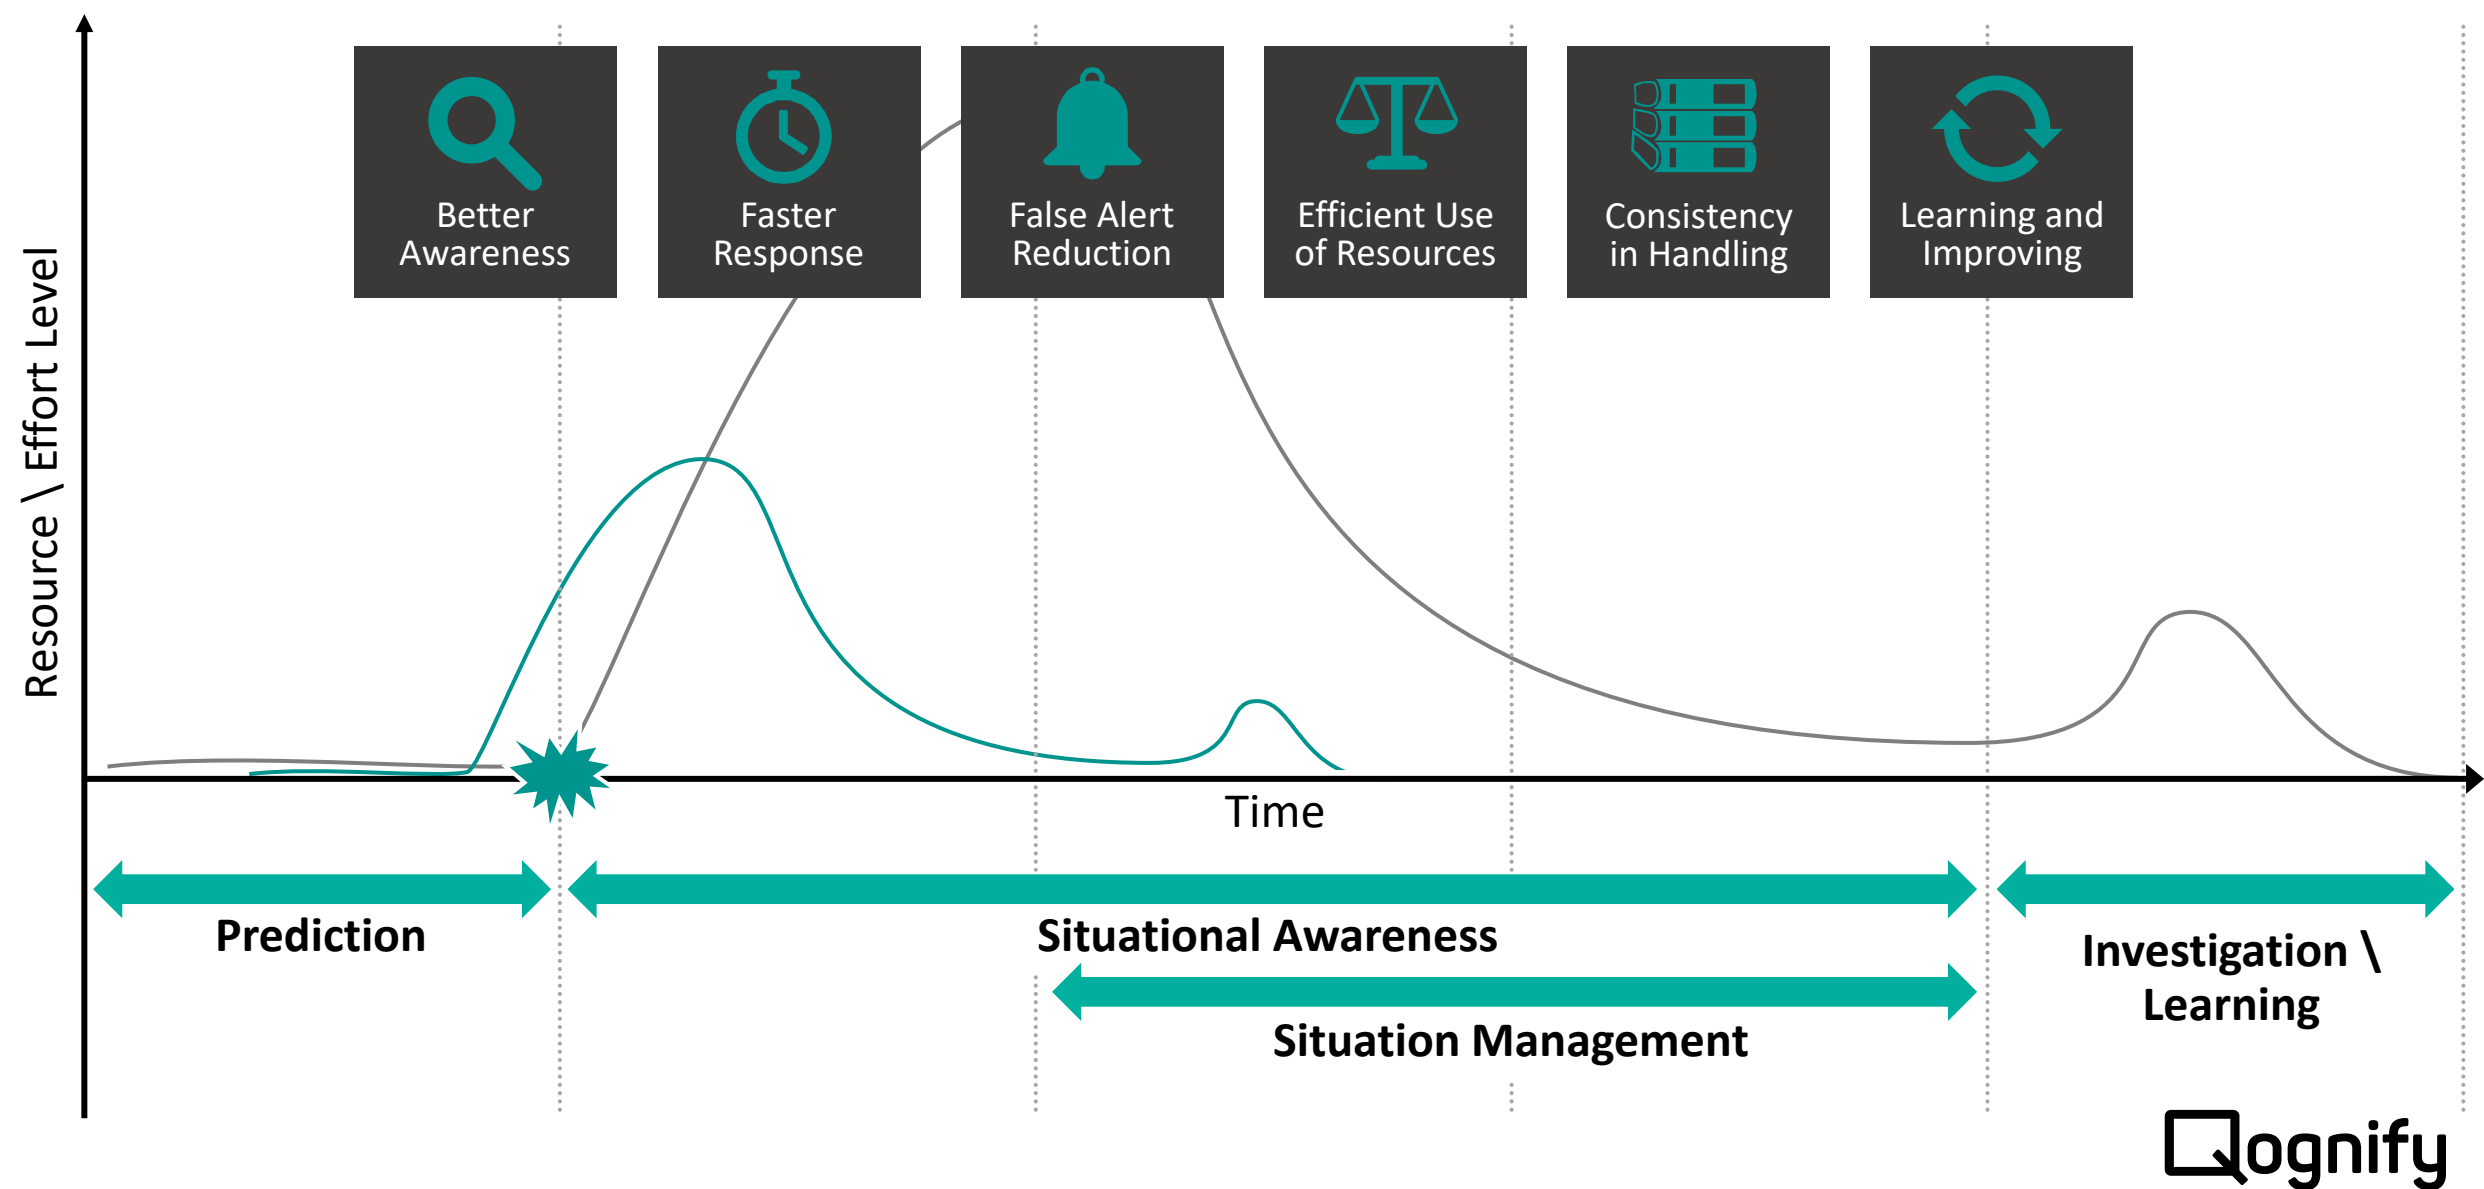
Better Awareness

Faster Response

False Alert Reduction

Efficient Use of Resources

Consistency in Handling

Learning and Improving

Resource \ Effort Level

Time

Prediction

Situational Awareness

Situation Management

Investigation \ Learning

Qognify